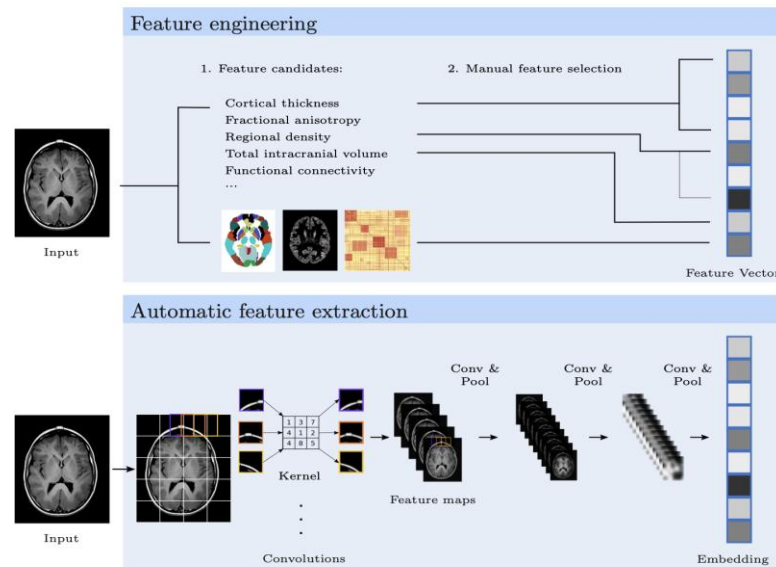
Feature engineering

1. Feature candidates:

2. Manual feature selection

Cortical thickness
Fractional anisotropy
Regional density
Total intracranial volume
Functional connectivity
...

Input

Feature Vector

Automatic feature extraction

Conv & Pool

Conv & Pool

Conv & Pool

| 1 | 3 | 7 |
|---|---|---|
| 4 | 1 | 2 |
| 4 | 8 | 5 |

Kernel

Feature maps

Input

Convolutions

Embedding